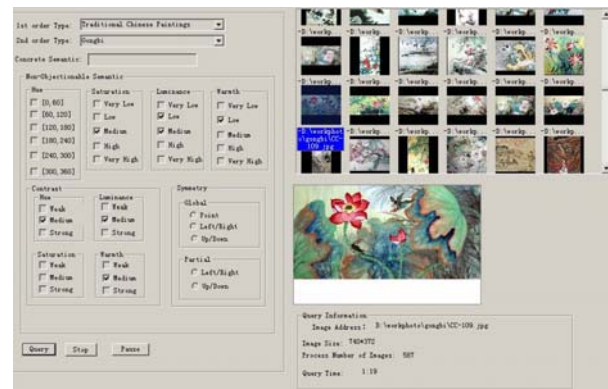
1st order Type: Traditional Chinese Paintings

2nd order Type: Gongbi

Concrete Semantic:

Non-Objectionable Semantic

Hue

[0, 60]

[60, 120]

[120, 180]

[180, 240]

[240, 300]

[300, 360]

Saturation

Very Low

Low

Medium

High

Very High

Luminance

Very Low

Low

Medium

High

Very High

Warmth

Very Low

Low

Medium

High

Very High

Contrast

Hue

Weak

Medium

Strong

Luminance

Weak

Medium

Strong

Saturation

Weak

Medium

Strong

Warmth

Weak

Medium

Strong

Symmetry

Global

Point

Left/Right

Up/Down

Partial

Left/Right

Up/Down

Query

Stop

Pause

D:\workp

D:\workp

D:\workp

D:\workp

D:\workp

D:\workphot\gongbi\CC-109.jpg

Query Information

Image Address: D:\workphoto\gongbi\CC-109.jpg

Image Size: 740*372

Process Number of Images: 587

Query Time: 1:19